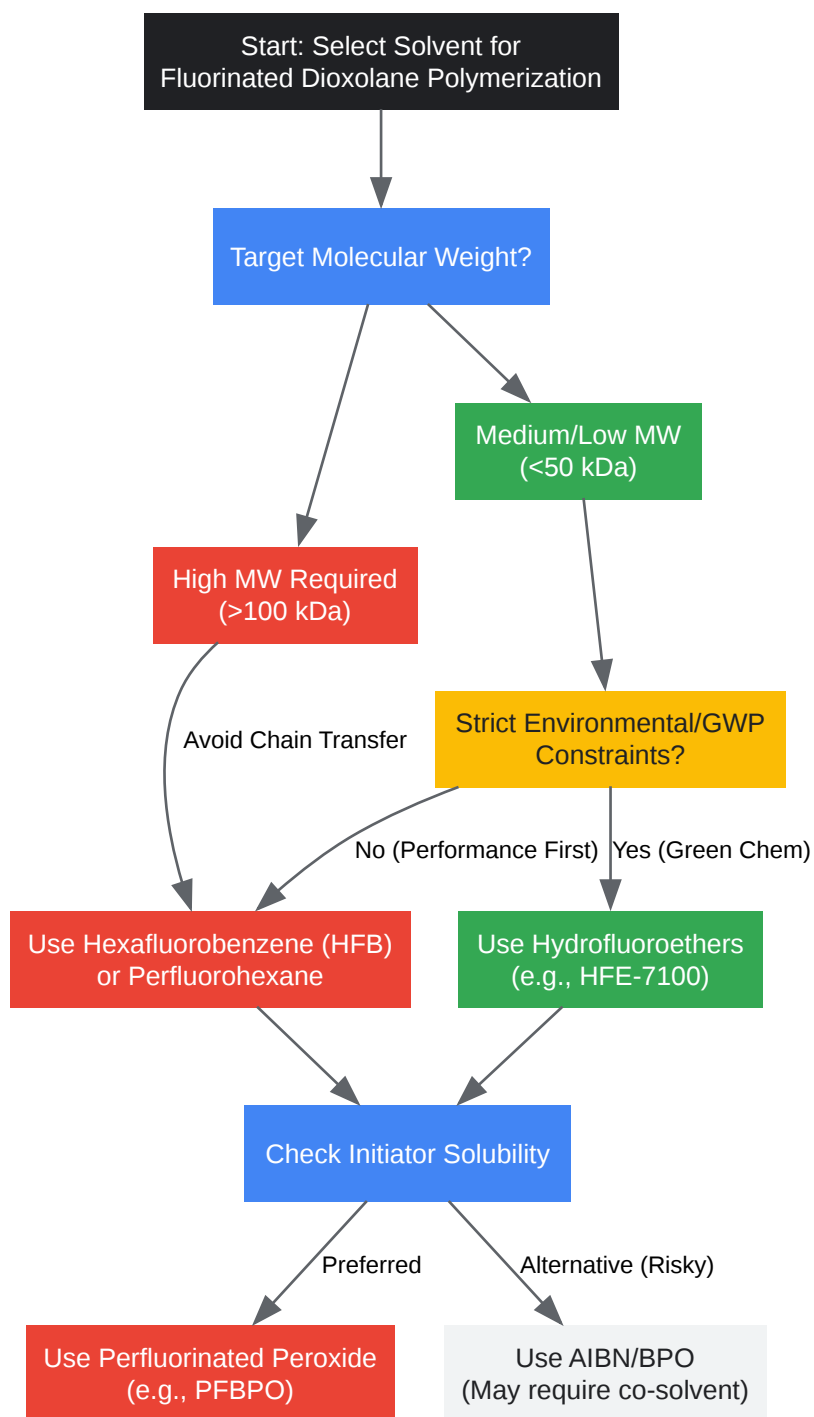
Start: Select Solvent for Fluorinated Dioxolane Polymerization

Target Molecular Weight?

Medium/Low MW (<50 kDa)

High MW Required (>100 kDa)

Avoid Chain Transfer

Strict Environmental/GWP Constraints?

No (Performance First)

Yes (Green Chem)

Use Hexafluorobenzene (HFB) or Perfluorohexane

Use Hydrofluoroethers (e.g., HFE-7100)

Check Initiator Solubility

Preferred

Alternative (Risky)

Use Perfluorinated Peroxide (e.g., PFBPO)

Use AIBN/BPO (May require co-solvent)